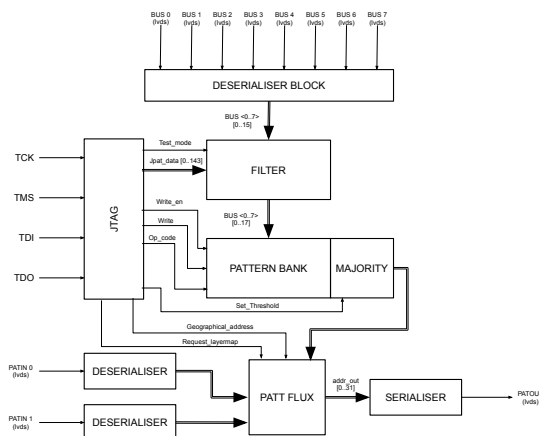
BUS 0 (lvds)
BUS 1 (lvds)
BUS 2 (lvds)
BUS 3 (lvds)
BUS 4 (lvds)
BUS 5 (lvds)
BUS 6 (lvds)
BUS 7 (lvds)

DESERIALISER BLOCK

BUS <0..7> [0..15]

TCK
TMS
TDI
TDO

JTAG

Test_mode
Jpat_data [0..143]

FILTER

Write_en
Write
Op_code

BUS <0..7> [0..17]

PATTERN BANK
MAJORITY

Set_Threshold
Geographical_address
Request_layermap

PATIN 0 (lvds)
DESERIALISER

PATIN 1 (lvds)
DESERIALISER

PATT FLUX

addr_out [0..31]

SERIALISER

PATOU (lvds)